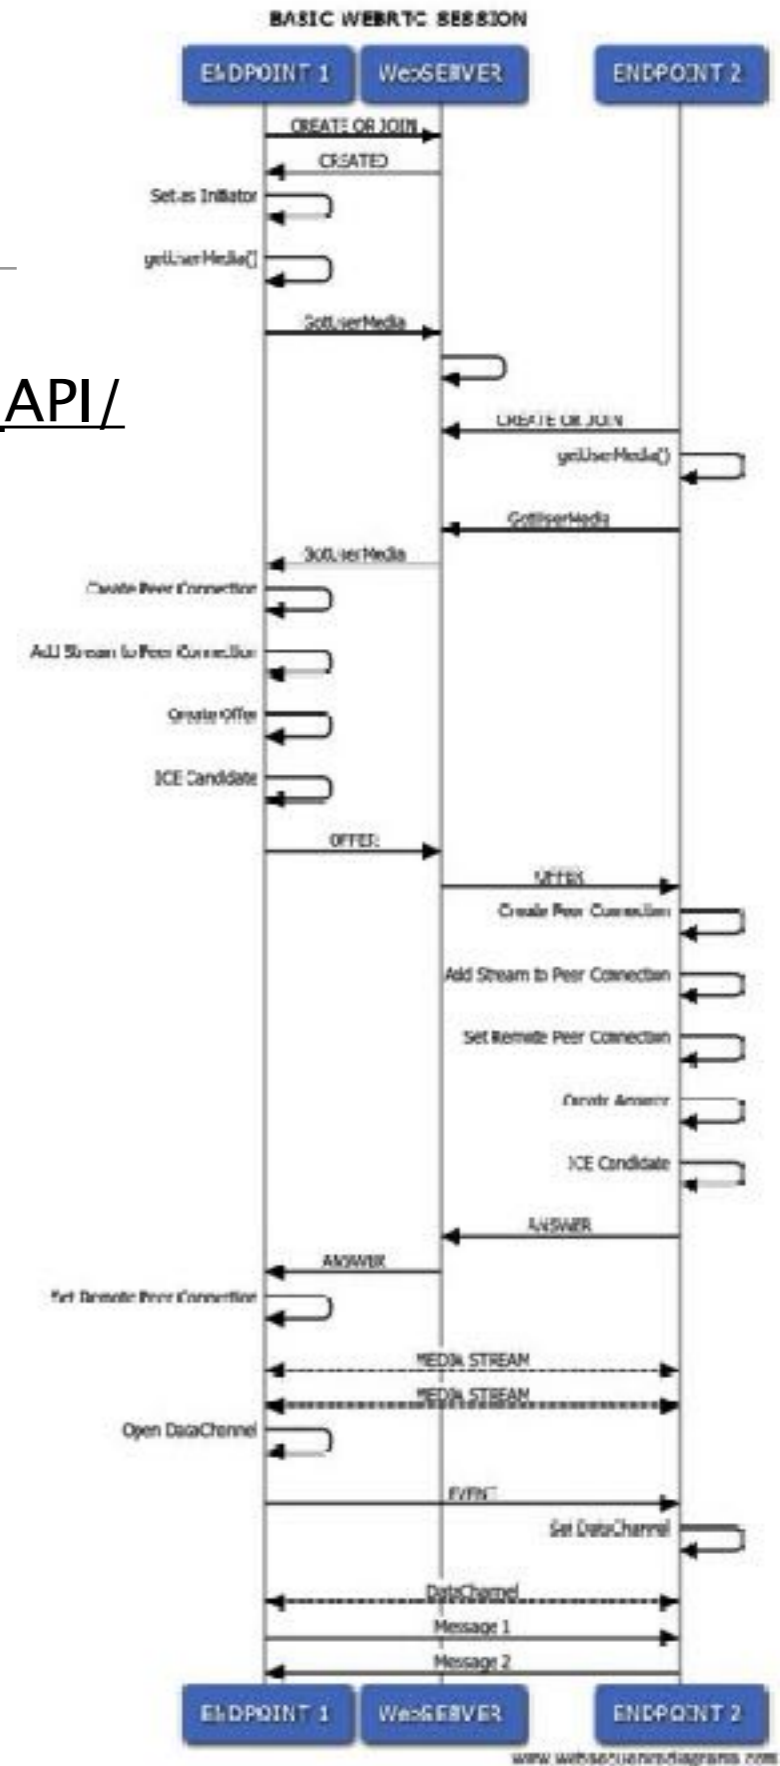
BASIC WEBRTC SESSION

ENDPOINT 1 WebSERVER ENDPOINT 2

CREATE OR JOIN
CREATED
Set as Initiator
getUserMedia()
GotUserMedia
API/
CREATE OR JOIN
getUserMedia()
GotUserMedia
GotUserMedia
Create Peer Connection
Add Stream to Peer Connection
Create Offer
ICE Candidate
OFFER
OFFER
Create Peer Connection
Add Stream to Peer Connection
Set Remote Peer Connection
Create Answer
ICE Candidate
ANSWER
ANSWER
Set Remote Peer Connection
MEDIA STREAM
MEDIA STREAM
Open DataChannel
EVENT
Set DataChannel
DataChannel
Message 1
Message 2

ENDPOINT 1 WebSERVER ENDPOINT 2

www.websequencediagrams.com